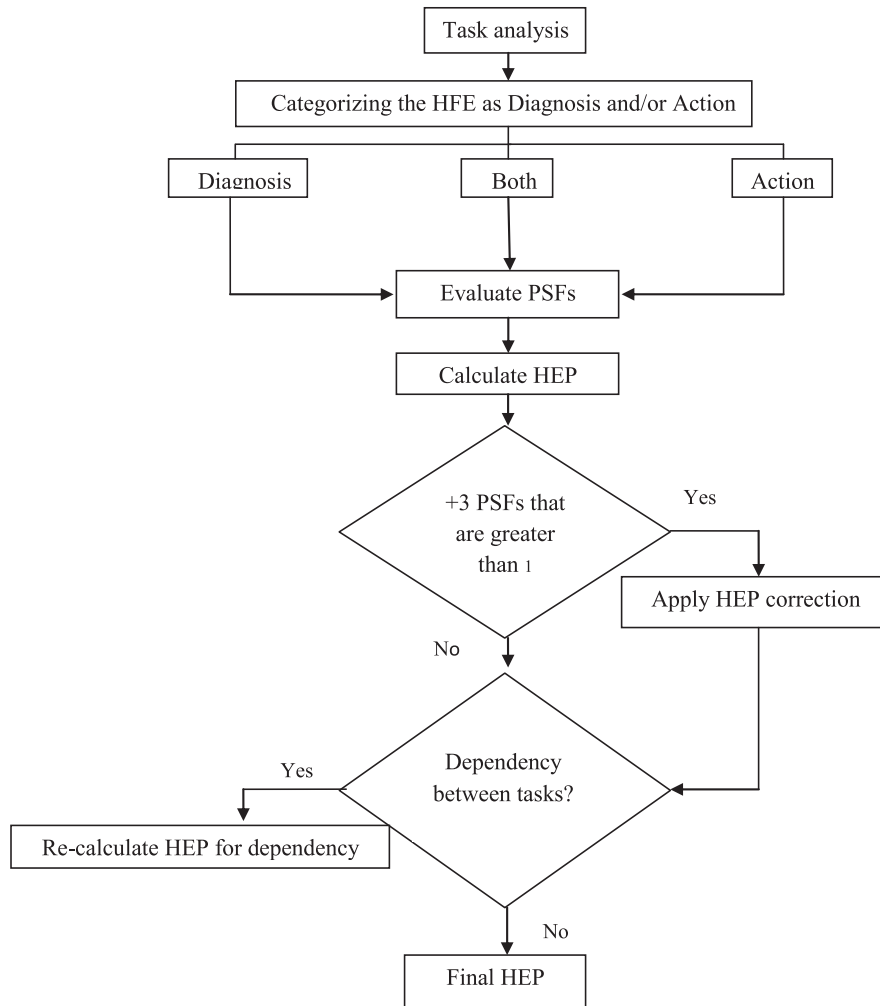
Task analysis

Categorizing the HFE as Diagnosis and/or Action

Diagnosis

Both

Action

Evaluate PSFs

Calculate HEP

+3 PSFs that are greater than 1

Yes

Apply HEP correction

No

Dependency between tasks?

Yes

Re-calculate HEP for dependency

No

Final HEP